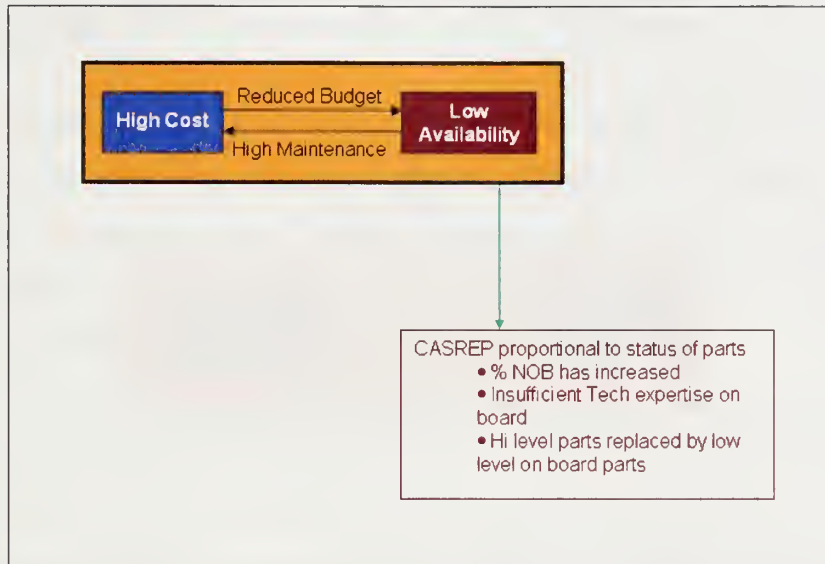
High Cost

Reduced Budget

High Maintenance

Low Availability

CASREP proportional to status of parts
- % NOB has increased
- Insufficient Tech expertise on board
- Hi level parts replaced by low level on board parts